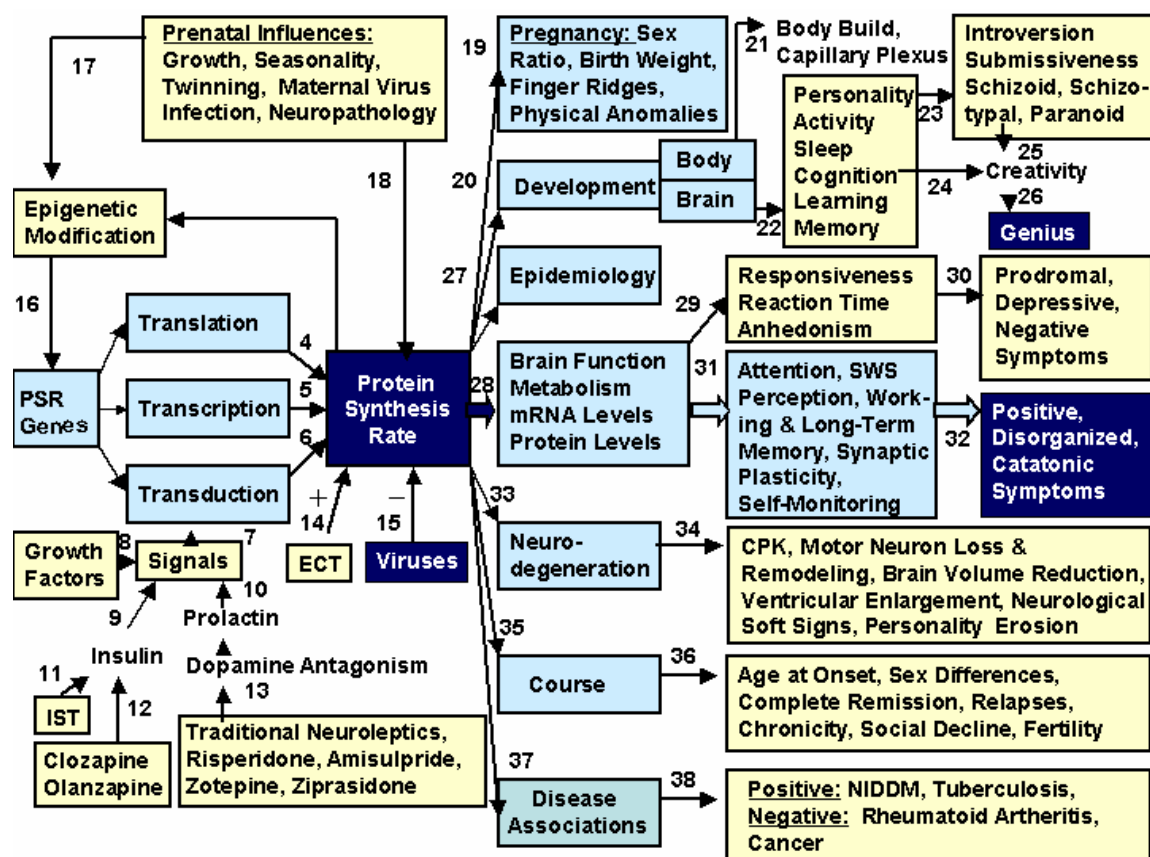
Prenatal Influences: Growth, Seasonality, Twinning, Maternal Virus Infection, Neuropathology

17

18

Epigenetic Modification

16

PSR Genes

Translation

Transcription

Transduction

4

5

6

Protein Synthesis Rate

+

14

ECT

−

15

Viruses

Growth Factors

8

Signals

7

9

10

Prolactin

Insulin

11

IST

12

Clozapine Olanzapine

Dopamine Antagonism

13

Traditional Neuroleptics, Risperidone, Amisulpride, Zotepine, Ziprasidone

19

Pregnancy: Sex Ratio, Birth Weight, Finger Ridges, Physical Anomalies

21

Body Build, Capillary Plexus

Introversion Submissiveness Schizoid, Schizotypal, Paranoid

23

Personality Activity Sleep Cognition Learning Memory

25

Creativity

24

26

Genius

20

Development

Body

Brain

22

27

Epidemiology

Responsiveness Reaction Time Anhedonism

29

30

Prodromal, Depressive, Negative Symptoms

28

Brain Function Metabolism mRNA Levels Protein Levels

31

Attention, SWS Perception, Working & Long-Term Memory, Synaptic Plasticity, Self-Monitoring

32

Positive, Disorganized, Catatonic Symptoms

33

Neurodegeneration

34

CPK, Motor Neuron Loss & Remodeling, Brain Volume Reduction, Ventricular Enlargement, Neurological Soft Signs, Personality Erosion

35

Course

36

Age at Onset, Sex Differences, Complete Remission, Relapses, Chronicity, Social Decline, Fertility

37

Disease Associations

38

Positive: NIDDM, Tuberculosis, Negative: Rheumatoid Artheritis, Cancer